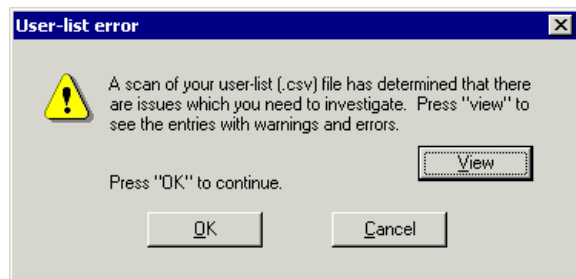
User-list error

A scan of your user-list (.csv) file has determined that there are issues which you need to investigate. Press "view" to see the entries with warnings and errors.

View

Press "OK" to continue.

OK

Cancel